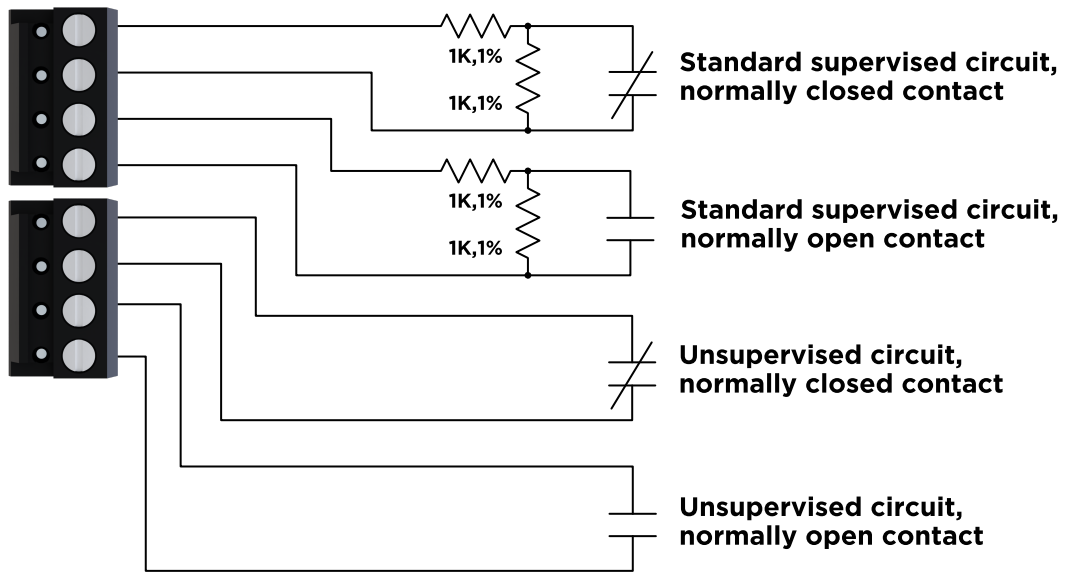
1K,1%

1K,1%

Standard supervised circuit, normally closed contact

1K,1%

1K,1%

Standard supervised circuit, normally open contact

Unsupervised circuit, normally closed contact

Unsupervised circuit, normally open contact